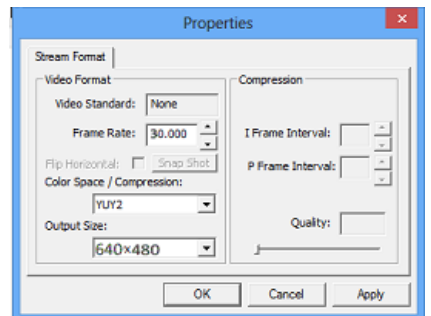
Properties

Stream Format

Video Format

Video Standard: None

Frame Rate: 30.000

Flip Horizontal: Snap Shot

Color Space / Compression:

YUY2

Output Size:

640x480

Compression

I Frame Interval:

P Frame Interval:

Quality:

OK Cancel Apply